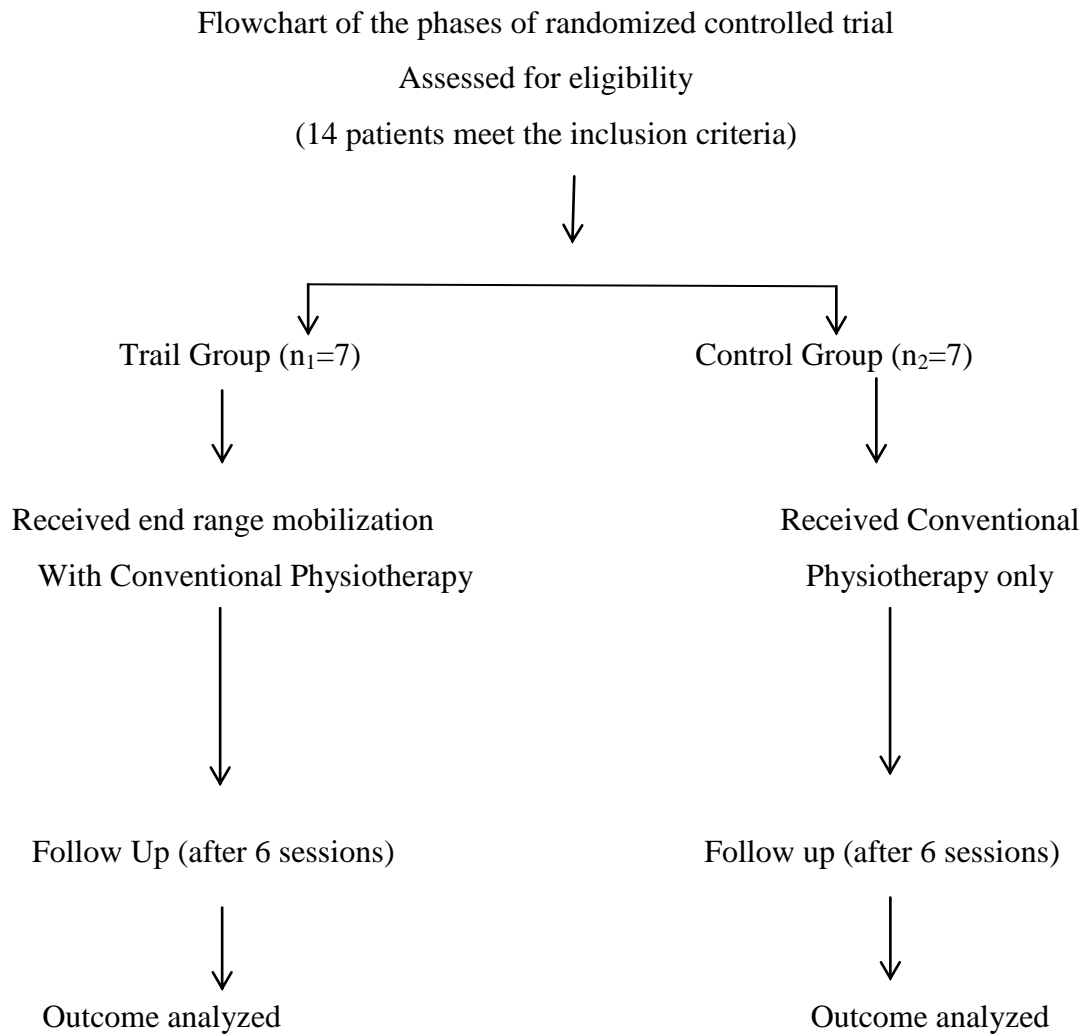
Flowchart of the phases of randomized controlled trial

Assessed for eligibility

(14 patients meet the inclusion criteria)

Trail Group ($n_1$=7)

Received end range mobilization With Conventional Physiotherapy

Follow Up (after 6 sessions)

Outcome analyzed

Control Group ($n_2$=7)

Received Conventional Physiotherapy only

Follow up (after 6 sessions)

Outcome analyzed